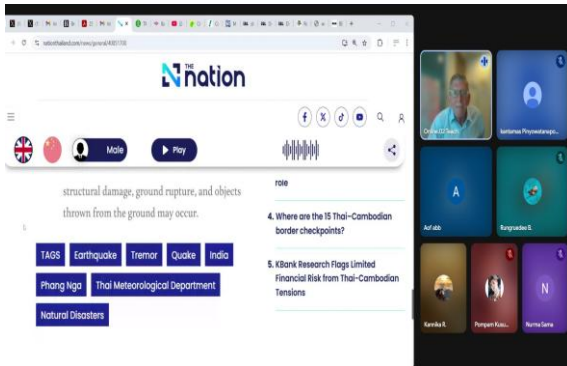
nationthailand.com/news/general/40051758

THE nation

Male

Play

structural damage, ground rupture, and objects thrown from the ground may occur.

TAGS Earthquake Tremor Quake India

Phang Nga Thai Meteorological Department

Natural Disasters

role

4. Where are the 15 Thai-Cambodian border checkpoints?

5. KBank Research Flags Limited Financial Risk from Thai-Cambodian Tensions

Online DJ Teach

kantamas Pinyowatanap...

A

Ao! abb

Rungroadee B.

Kannika R.

Pornpom Kuau...

N

Nurma Sama